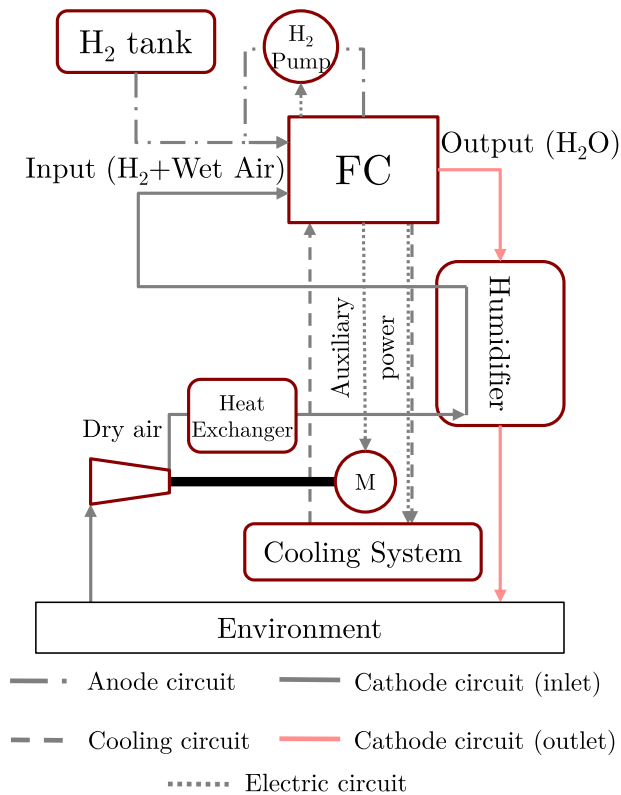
$H_2$ tank

$H_2$ Pump

Input ($H_2$+Wet Air)

FC

Output ($H_2O$)

Humidifier

Auxiliary power

Dry air

Heat Exchanger

M

Cooling System

Environment

Anode circuit

Cathode circuit (inlet)

Cooling circuit

Cathode circuit (outlet)

Electric circuit